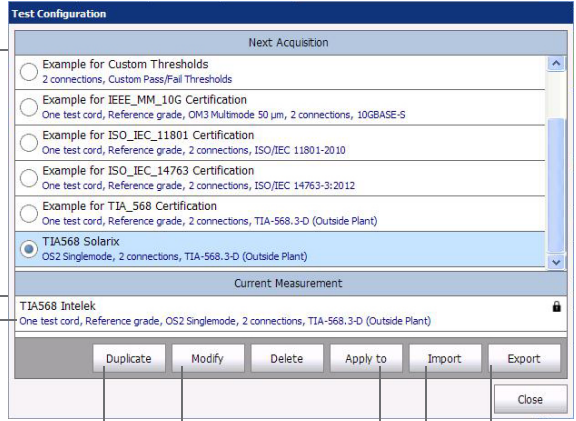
Test Configuration

Next Acquisition

Example for Custom Thresholds
2 connections, Custom Pass/Fail Thresholds

Example for IEEE_MM_10G Certification
One test cord, Reference grade, OM3 Multimode 50 µm, 2 connections, 10GBASE-S

Example for ISO_IEC_11801 Certification
One test cord, Reference grade, 2 connections, ISO/IEC 11801-2010

Example for ISO_IEC_14763 Certification
One test cord, Reference grade, 2 connections, ISO/IEC 14763-3:2012

Example for TIA_568 Certification
One test cord, Reference grade, 2 connections, TIA-568.3-D (Outside Plant)

TIA568 Solarix
OS2 Singlemode, 2 connections, TIA-568.3-D (Outside Plant)

Current Measurement

TIA568 Intelek
One test cord, Reference grade, OS2 Singlemode, 2 connections, TIA-568.3-D (Outside Plant)

Duplicate | Modify | Delete | Apply to | Import | Export

Close